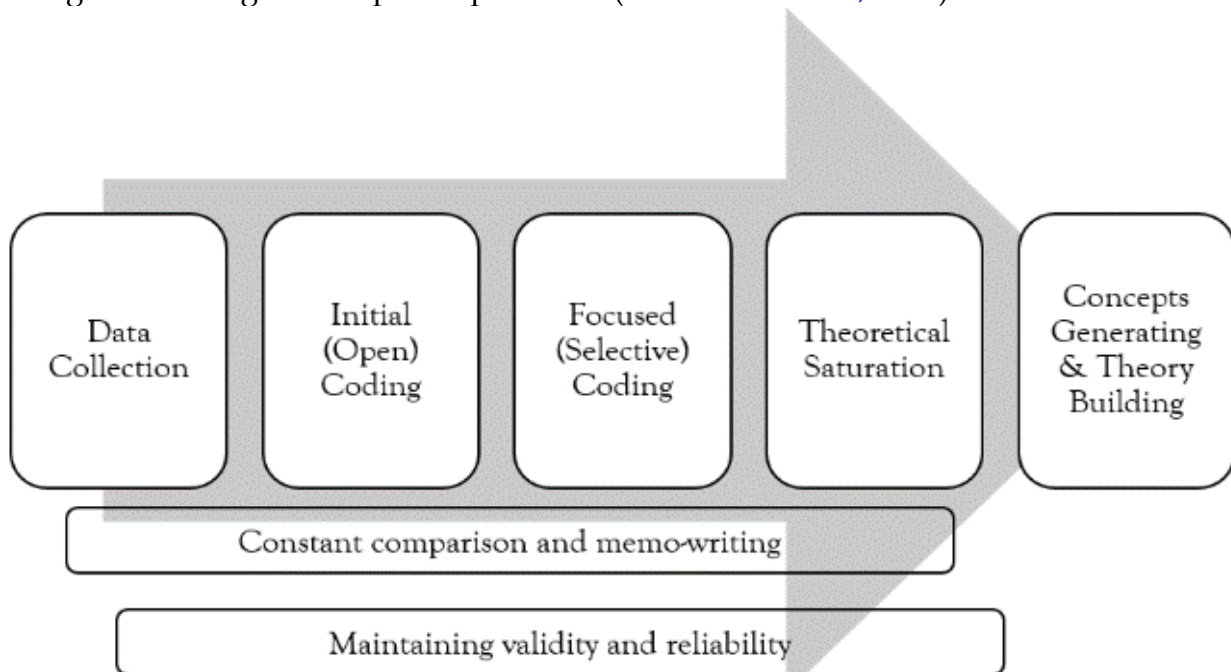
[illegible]

Data Collection

Initial (Open) Coding

Focused (Selective) Coding

Theoretical Saturation

Concepts Generating & Theory Building

Constant comparison and memo-writing

Maintaining validity and reliability